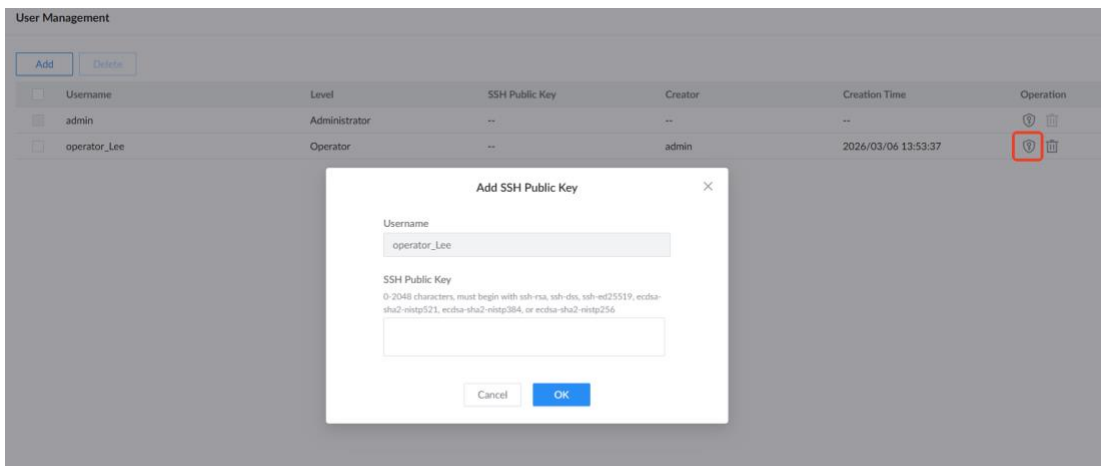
User Management

Add Delete

| Username | Level | SSH Public Key | Creator | Creation Time | Operation |
|---|---|---|---|---|---|
| admin | Administrator | -- | -- | -- | |
| operator_Lee | Operator | -- | admin | 2026/03/06 13:53:37 | |

Add SSH Public Key

Username

operator_Lee

SSH Public Key

0-2048 characters, must begin with ssh-rsa, ssh-dss, ssh-ed25519, ecdsa-sha2-nistp521, ecdsa-sha2-nistp384, or ecdsa-sha2-nistp256

Cancel OK